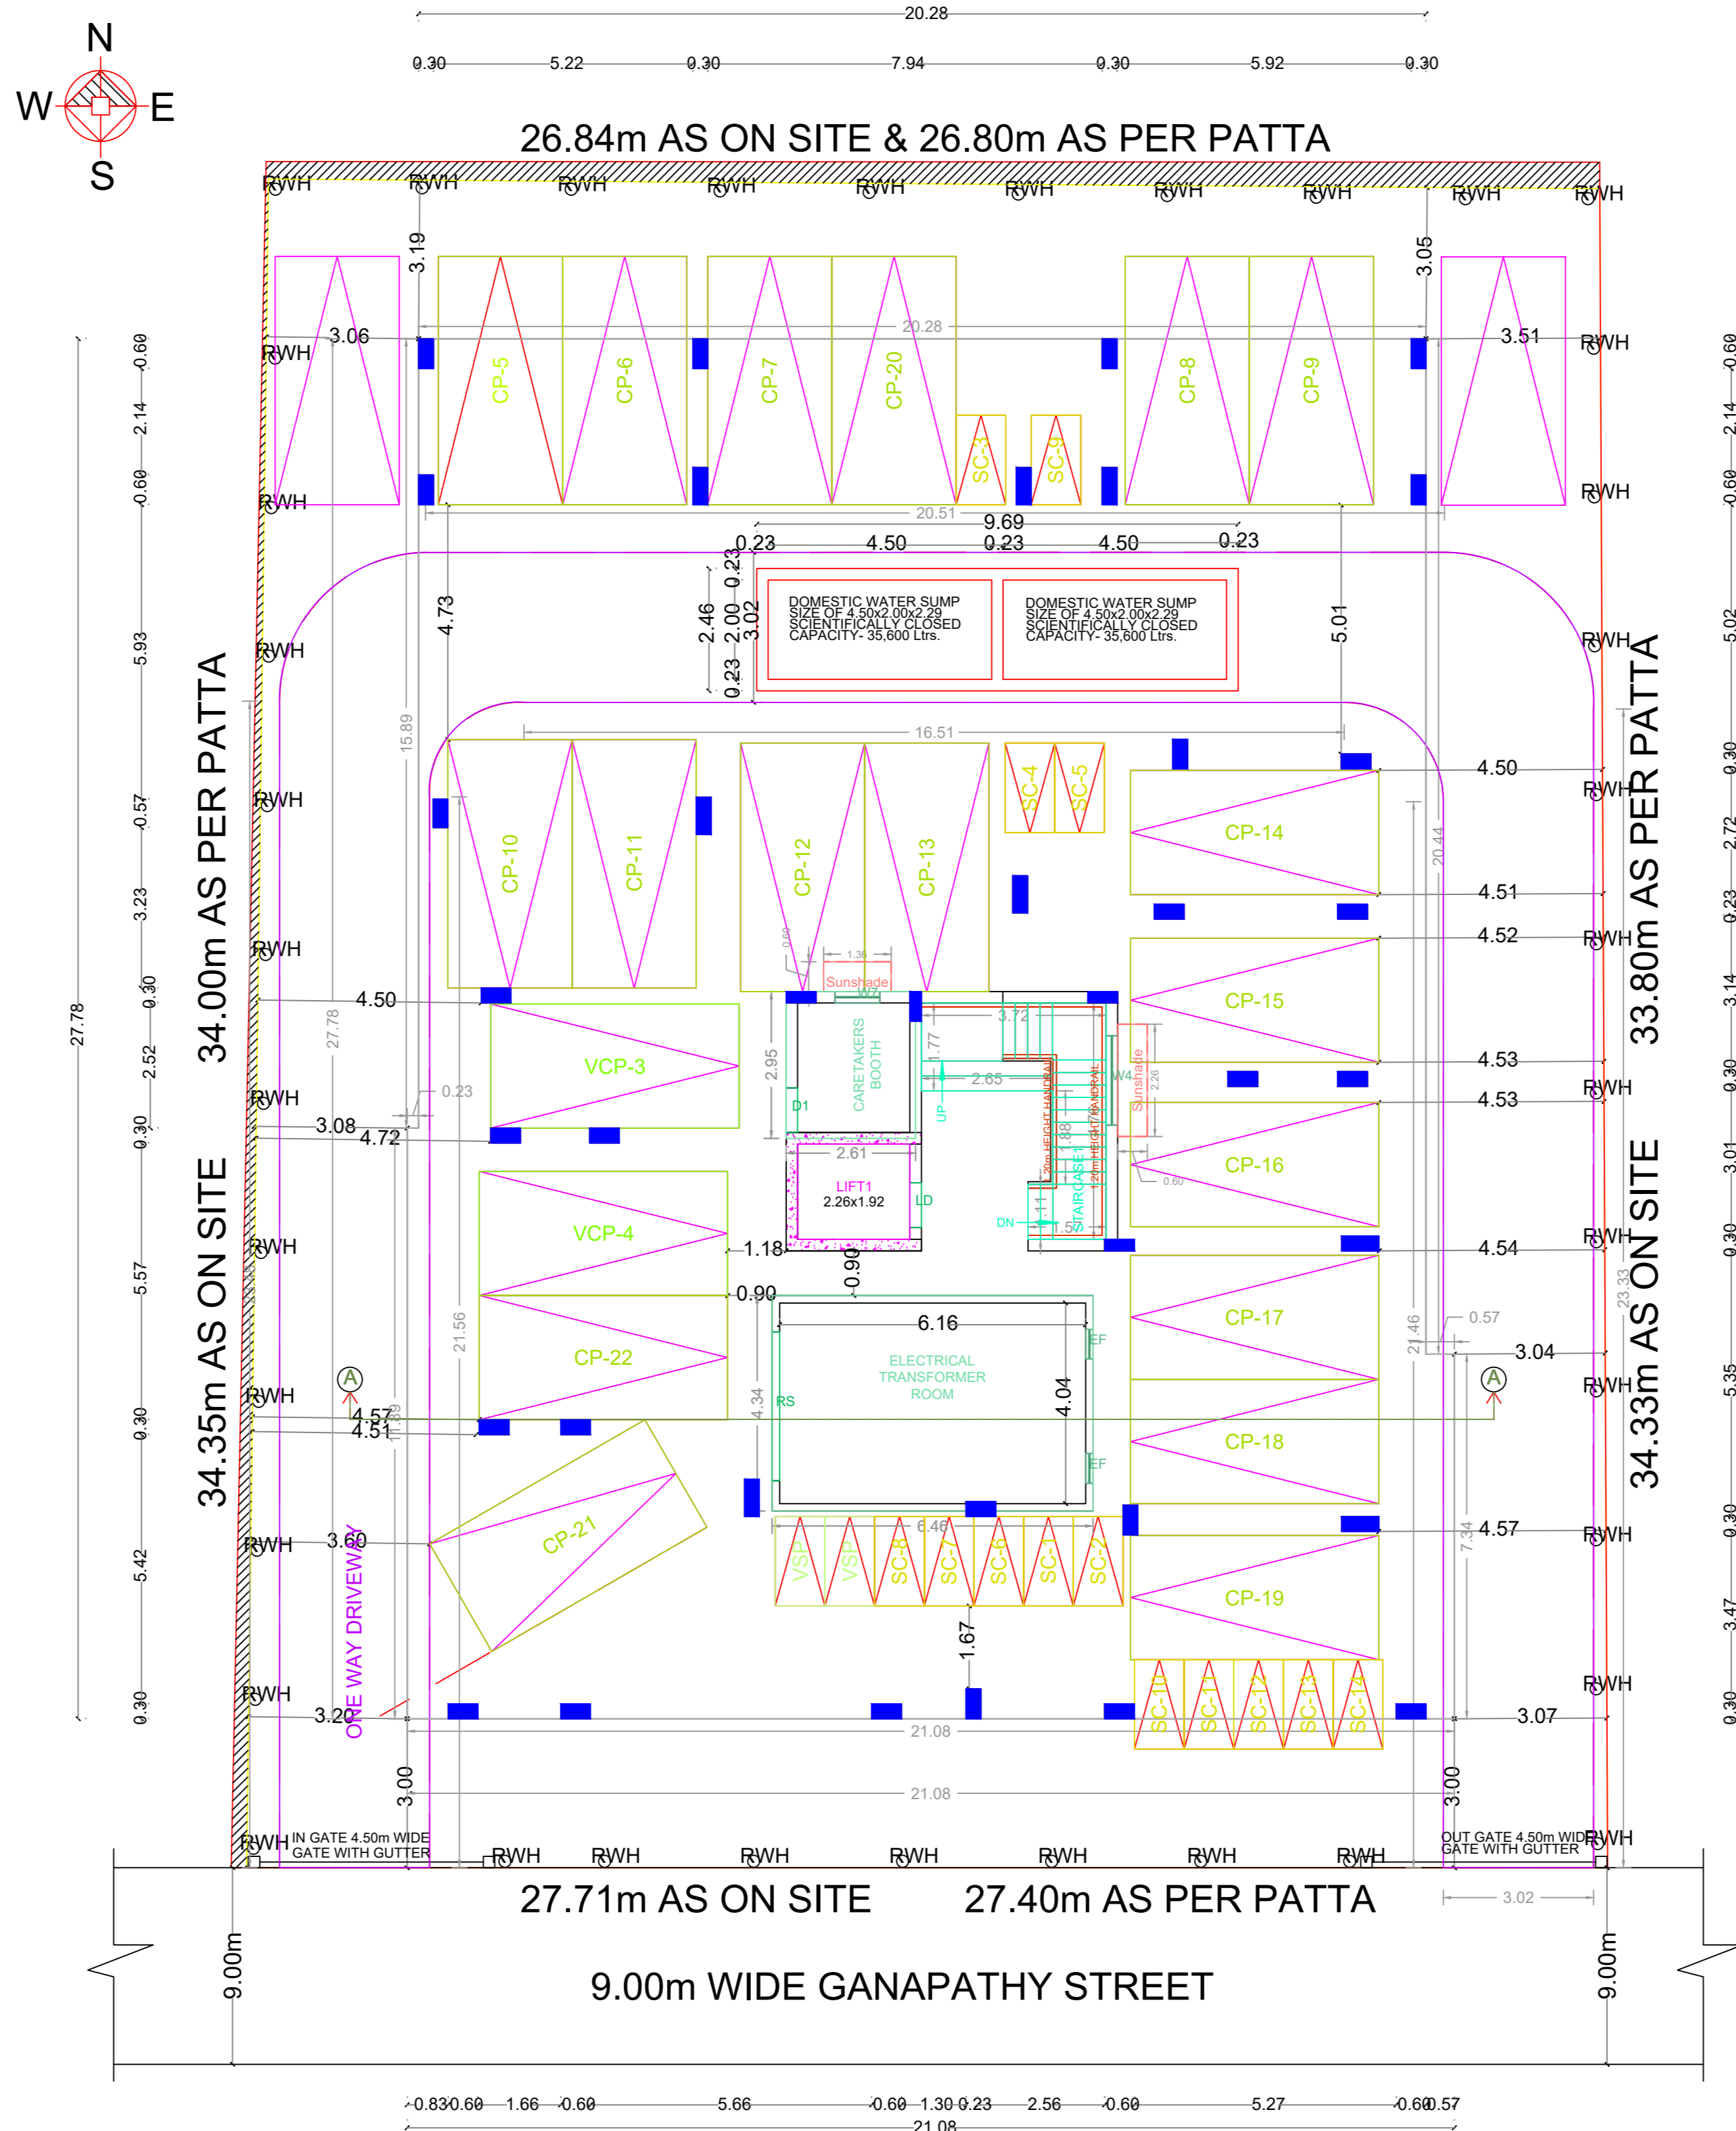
N
W
E
S

20.28
0.30 5.22 0.30 7.94 0.30 5.92 0.30

26.84m AS ON SITE & 26.80m AS PER PATTA

RWH RWH RWH RWH RWH RWH RWH RWH RWH RWH

3.19
3.05
20.28
3.06
3.51
RWH
RWH
CP-5
CP-6
CP-7
CP-20
SC-3
SC-9
CP-8
CP-9
RWH
RWH
20.51
9.69
0.23 4.50 0.23 4.50 0.23

DOMESTIC WATER SUMP SIZE OF 4.50x2.00x2.29 SCIENTIFICALLY CLOSED CAPACITY- 35,600 Ltrs.

DOMESTIC WATER SUMP SIZE OF 4.50x2.00x2.29 SCIENTIFICALLY CLOSED CAPACITY- 35,600 Ltrs.

4.73
2.46
2.00
3.02
0.23
0.23
5.01
RWH
RWH
16.51
15.89

34.00m AS PER PATTA
33.80m AS PER PATTA

CP-10
CP-11
CP-12
CP-13
SC-4
SC-5
CP-14
4.50
RWH
4.51
20.44
RWH
4.52
RWH
Sunshade
1.36
0.60
4.50
27.78
CP-15
VCP-3
2.95
CARETAKERS BOOTH
3.72
1.77
2.65
UP
W4
2.26
Sunshade
D1
4.53
RWH
4.53
RWH
0.23
3.08
4.72
2.61
LIFT1 2.26x1.92
LD
STAIRCASE-1
1.88
1.11
DN
CP-16
0.60
RWH
VCP-4
1.18
0.90
4.54
RWH
0.90
6.16
CP-22
21.56
RS
4.34
ELECTRICAL TRANSFORMER ROOM
4.04
EF
EF
CP-17
0.57
3.04
21.46
23.33

34.35m AS ON SITE
34.33m AS ON SITE

A
A
RWH
RWH
4.57
4.51
CP-18
RWH
3.60
CP-21
6.46
VSP
VSP
SC-8
SC-7
SC-6
SC-1
SC-2
4.57
7.34
RWH
CP-19
ONE WAY DRIVEWAY
1.67
RWH
RWH
3.20
SC-10
SC-11
SC-12
SC-13
SC-14
3.07
21.08
21.08
3.00
3.00
RWH
IN GATE 4.50m WIDE GATE WITH GUTTER
RWH RWH RWH RWH RWH RWH RWH
OUT GATE 4.50m WIDE GATE WITH GUTTER
RWH

27.71m AS ON SITE 27.40m AS PER PATTA

3.02
9.00m
9.00m

9.00m WIDE GANAPATHY STREET

0.83 0.60 1.66 0.60 5.66 0.60 1.30 0.23 2.56 0.60 5.27 0.60 0.57
21.08

27.78
0.60 2.14 0.60 5.93 0.57 3.23 0.30 2.52 0.30 5.57 0.30 5.42 0.30
0.60 2.14 0.60 5.02 0.30 2.72 0.23 3.14 0.30 3.01 0.30 5.35 0.30 3.47 0.30